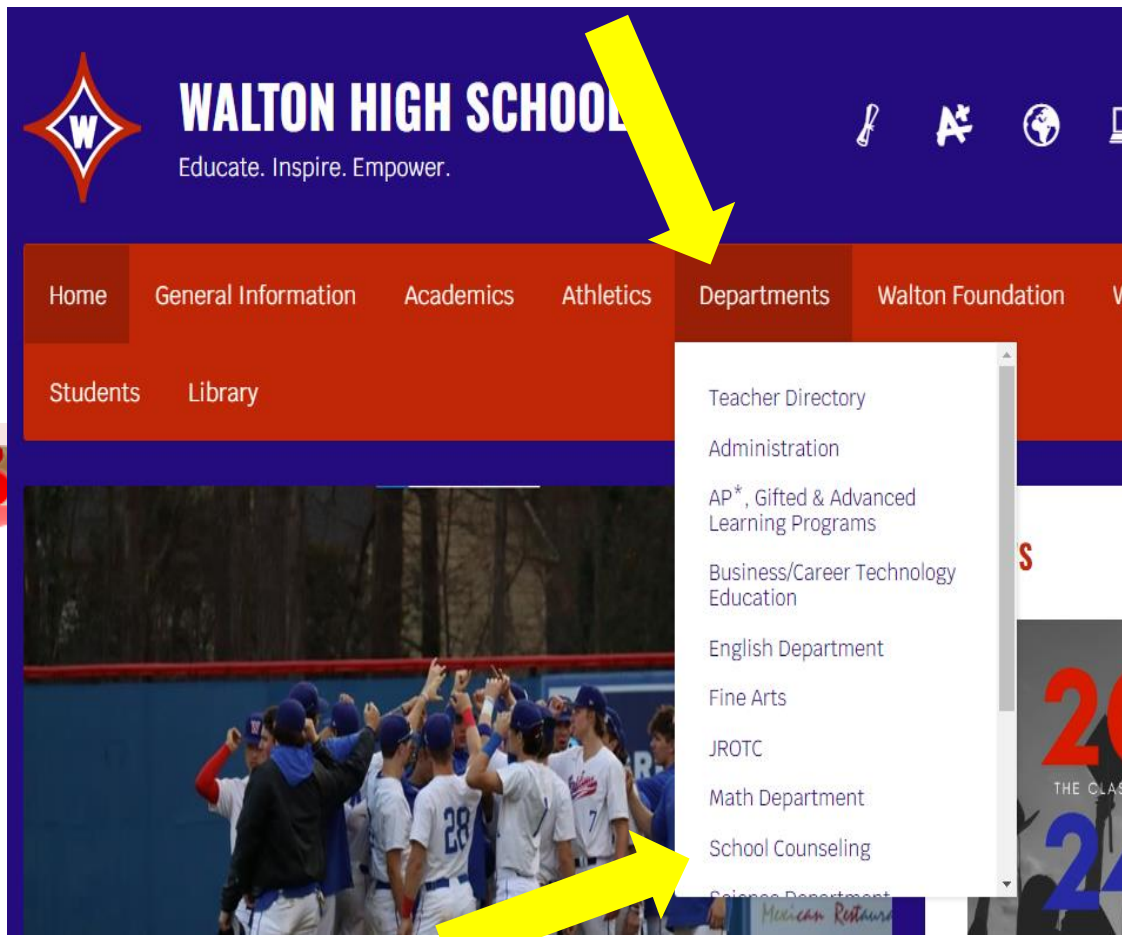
W

WALTON HIGH SCHOOL

Educate. Inspire. Empower.

Home General Information Academics Athletics Departments Walton Foundation

Students Library

Teacher Directory

Administration

AP*, Gifted & Advanced Learning Programs

Business/Career Technology Education

English Department

Fine Arts

JROTC

Math Department

School Counseling

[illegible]

28

7

Mexican Restaura

THE CLAS

20

24